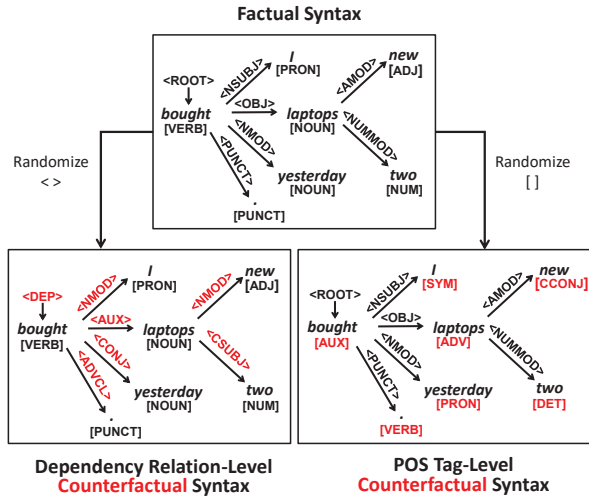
Factual Syntax

<ROOT>
bought
[VERB]
<NSUBJ>
I
[PRON]
<OBJ>
laptops
[NOUN]
<AMOD>
new
[ADJ]
<NUMMOD>
two
[NUM]
<NMOD>
yesterday
[NOUN]
<PUNCT>
.
[PUNCT]

Randomize
< >

Randomize
[ ]

<DEP>
bought
[VERB]
<NMOD>
I
[PRON]
<AUX>
laptops
[NOUN]
<NMOD>
new
[ADJ]
<CSUBJ>
two
[NUM]
<CONJ>
yesterday
[NOUN]
<ADVCL>
.
[PUNCT]

<ROOT>
bought
[AUX]
<NSUBJ>
I
[SYM]
<OBJ>
laptops
[ADV]
<AMOD>
new
[CCONJ]
<NUMMOD>
two
[DET]
<NMOD>
yesterday
[PRON]
<PUNCT>
.
[VERB]

Dependency Relation-Level Counterfactual Syntax

POS Tag-Level Counterfactual Syntax